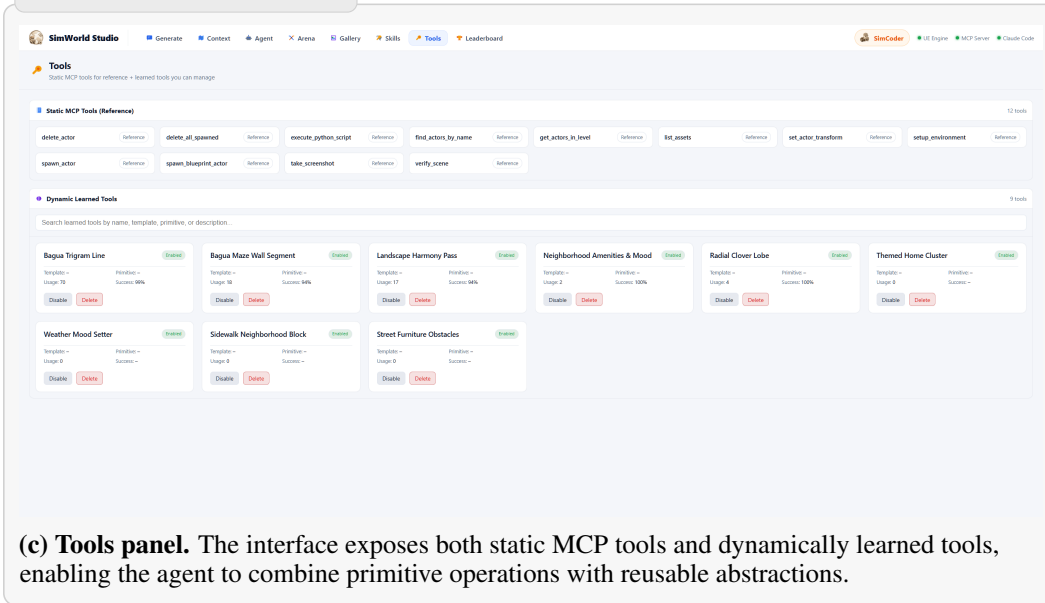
SimWorld Studio Generate Context Agent Arena Gallery Skills Tools Leaderboard SimCoder UE Engine MCP Server Claude Code

Tools
Static MCP tools for reference + learned tools you can manage

Static MCP Tools (Reference) 12 tools

| | | | | | | | |
|---|---|---|---|---|---|---|---|
| delete_actor Reference | delete_all_spawned Reference | execute_python_script Reference | find_actors_by_name Reference | get_actors_in_level Reference | list_assets Reference | set_actor_transform Reference | setup_environment Reference |
| spawn_actor Reference | spawn_blueprint_actor Reference | take_screenshot Reference | verify_scene Reference | | | | |

Dynamic Learned Tools 9 tools

Search learned tools by name, template, primitive, or description...

Bagua Trigram Line Enabled
Template: – Primitive: –
Usage: 70 Success: 99%
Disable Delete

Bagua Maze Wall Segment Enabled
Template: – Primitive: –
Usage: 18 Success: 94%
Disable Delete

Landscape Harmony Pass Enabled
Template: – Primitive: –
Usage: 17 Success: 94%
Disable Delete

Neighborhood Amenities & Mood Enabled
Template: – Primitive: –
Usage: 2 Success: 100%
Disable Delete

Radial Clover Lobe Enabled
Template: – Primitive: –
Usage: 4 Success: 100%
Disable Delete

Themed Home Cluster Enabled
Template: – Primitive: –
Usage: 0 Success: –
Disable Delete

Weather Mood Setter Enabled
Template: – Primitive: –
Usage: 0 Success: –
Disable Delete

Sidewalk Neighborhood Block Enabled
Template: – Primitive: –
Usage: 0 Success: –
Disable Delete

Street Furniture Obstacles Enabled
Template: – Primitive: –
Usage: 0 Success: –
Disable Delete

**(c) Tools panel.** The interface exposes both static MCP tools and dynamically learned tools, enabling the agent to combine primitive operations with reusable abstractions.